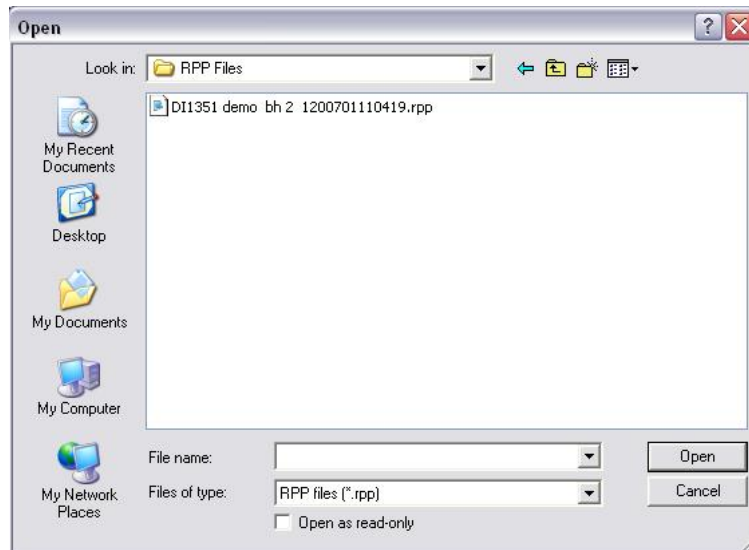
Open

Look in: RPP Files

DI1351 demo bh 2 1200701110419.rpp

My Recent Documents

Desktop

My Documents

My Computer

My Network Places

File name:

Files of type: RPP files (*.rpp)

Open as read-only

Open

Cancel